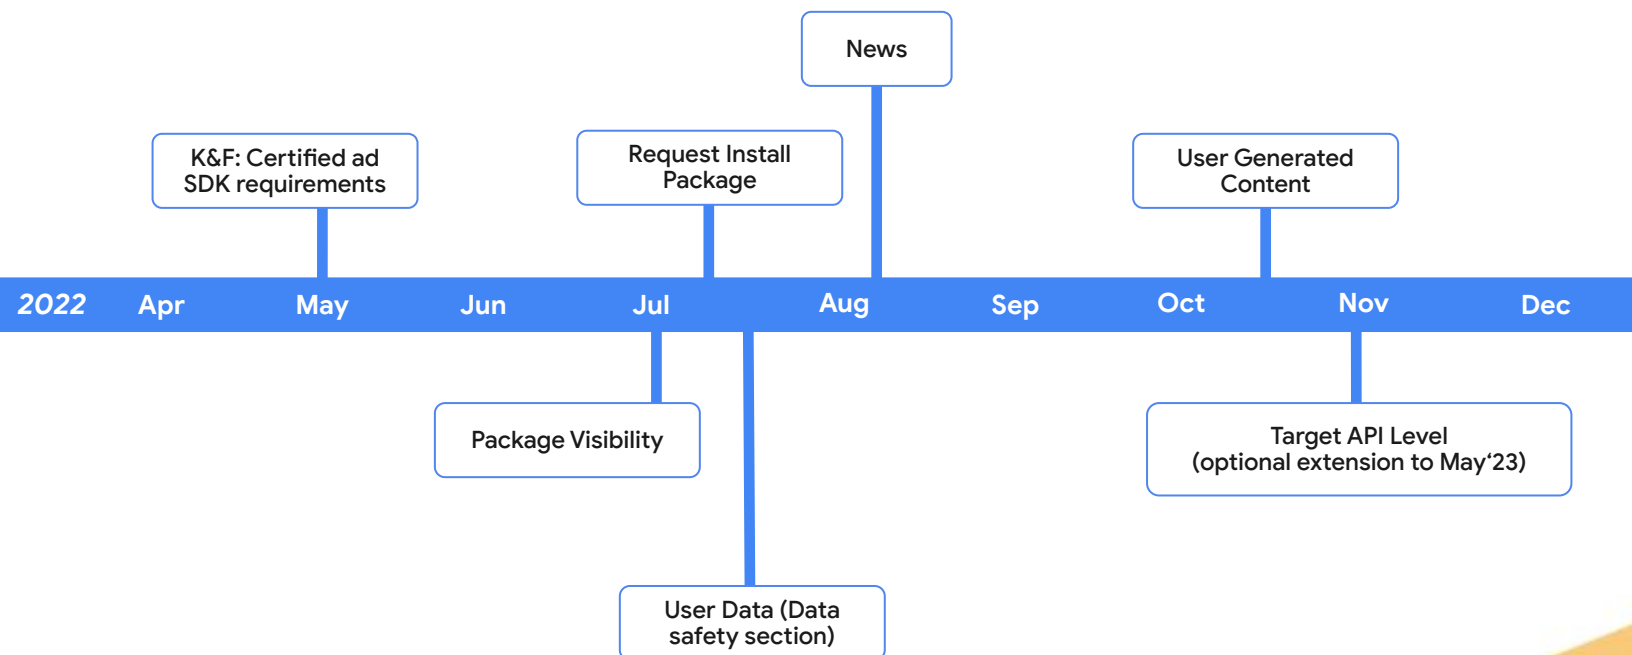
News

K&F: Certified ad SDK requirements

Request Install Package

User Generated Content

2022 Apr May Jun Jul Aug Sep Oct Nov Dec

Package Visibility

Target API Level (optional extension to May‘23)

User Data (Data safety section)